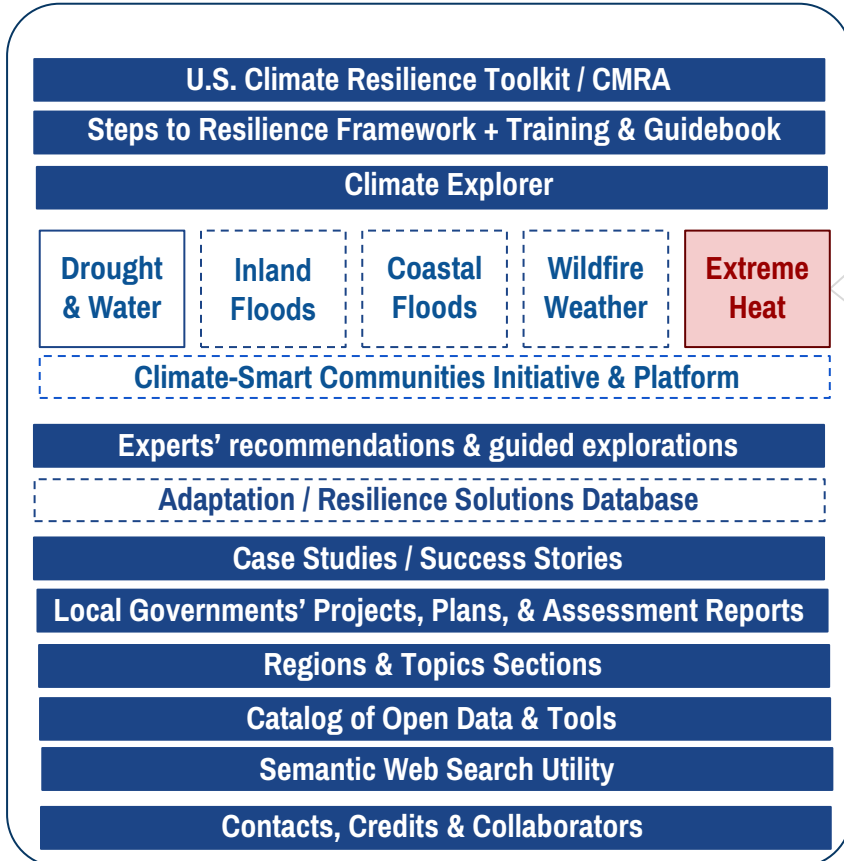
U.S. Climate Resilience Toolkit / CMRA

Steps to Resilience Framework + Training & Guidebook

Climate Explorer

Drought & Water

Inland Floods

Coastal Floods

Wildfire Weather

Extreme Heat

Climate-Smart Communities Initiative & Platform

Experts' recommendations & guided explorations

Adaptation / Resilience Solutions Database

Case Studies / Success Stories

Local Governments' Projects, Plans, & Assessment Reports

Regions & Topics Sections

Catalog of Open Data & Tools

Semantic Web Search Utility

Contacts, Credits & Collaborators